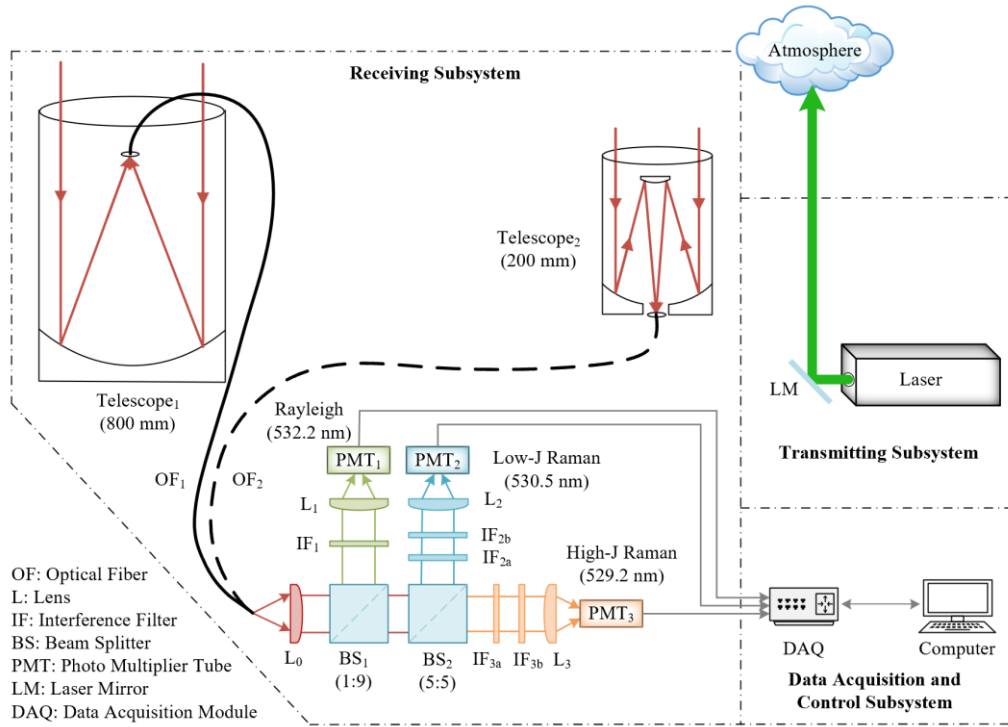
Receiving Subsystem

Atmosphere

Telescope$_2$ (200 mm)

Telescope$_1$ (800 mm)

LM

Laser

Transmitting Subsystem

Rayleigh (532.2 nm)

PMT$_1$

PMT$_2$

Low-J Raman (530.5 nm)

OF$_1$

OF$_2$

L$_1$

L$_2$

IF$_1$

IF$_{2b}$

IF$_{2a}$

High-J Raman (529.2 nm)

PMT$_3$

OF: Optical Fiber
L: Lens
IF: Interference Filter
BS: Beam Splitter
PMT: Photo Multiplier Tube
LM: Laser Mirror
DAQ: Data Acquisition Module

L$_0$

BS$_1$ (1:9)

BS$_2$ (5:5)

IF$_{3a}$

IF$_{3b}$

L$_3$

DAQ

Computer

Data Acquisition and Control Subsystem